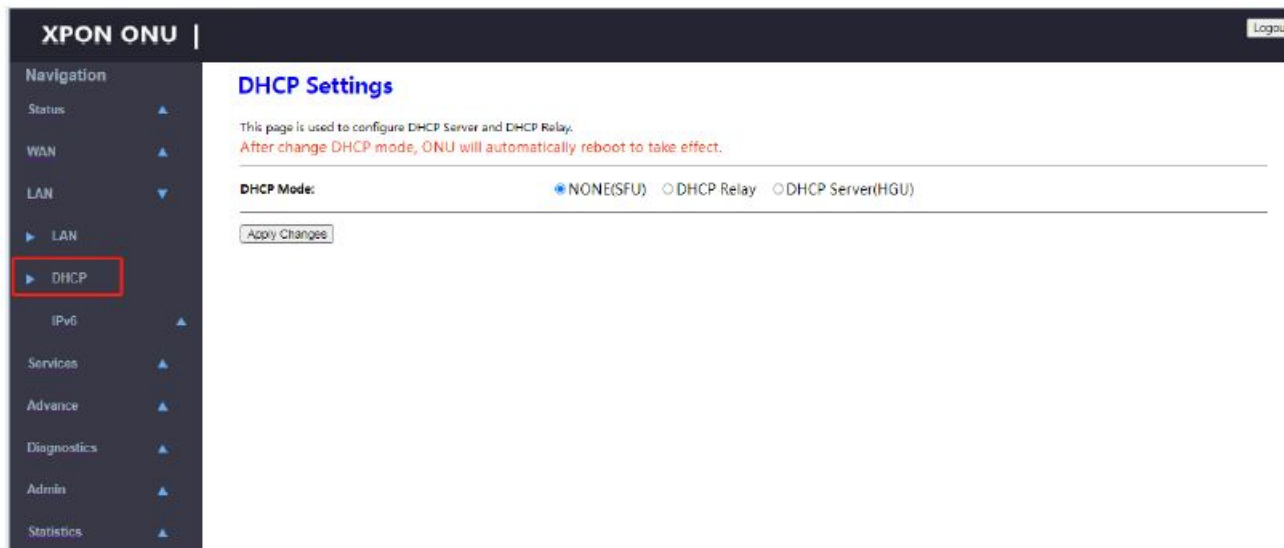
XPON ONU |

Logou

Navigation

Status

WAN

LAN

LAN

DHCP

IPv6

Services

Advance

Diagnostics

Admin

Statistics

DHCP Settings

This page is used to configure DHCP Server and DHCP Relay.
After change DHCP mode, ONU will automatically reboot to take effect.

DHCP Mode: NONE(SFU) DHCP Relay DHCP Server(HGU)

Apply Changes